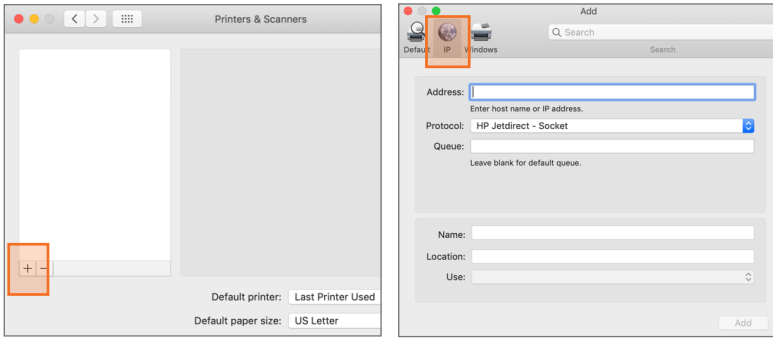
Printers & Scanners

+ −

Default printer: Last Printer Used

Default paper size: US Letter

Add

Default IP Windows

Search

Search

Address:

Enter host name or IP address.

Protocol: HP Jetdirect - Socket

Queue:

Leave blank for default queue.

Name:

Location:

Use:

Add